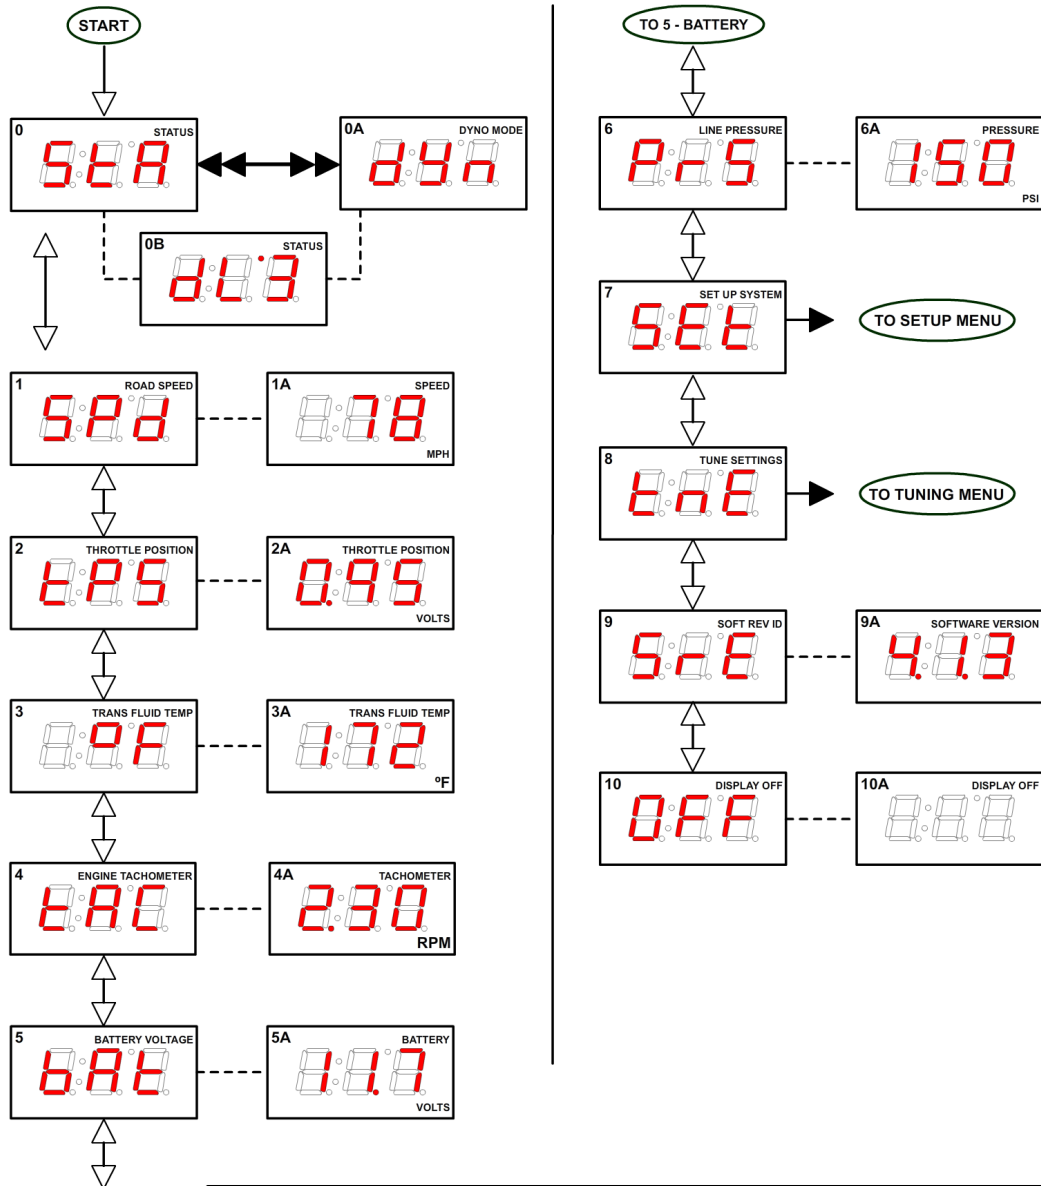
START

0 STATUS
StA

0A DYNO MODE
dyn

0B STATUS
dL3

1 ROAD SPEED
SPd

1A SPEED
78
MPH

2 THROTTLE POSITION
tPS

2A THROTTLE POSITION
0.95
VOLTS

3 TRANS FLUID TEMP
°F

3A TRANS FLUID TEMP
112
ºF

4 ENGINE TACHOMETER
tAC

4A TACHOMETER
2.30
RPM

5 BATTERY VOLTAGE
bAt

5A BATTERY
11.7
VOLTS

TO 5 - BATTERY

6 LINE PRESSURE
PrS

6A PRESSURE
150
PSI

7 SET UP SYSTEM
SEt

TO SETUP MENU

8 TUNE SETTINGS
tnE

TO TUNING MENU

9 SOFT REV ID
SrE

9A SOFTWARE VERSION
4.1.3

10 DISPLAY OFF
OFF

10A DISPLAY OFF